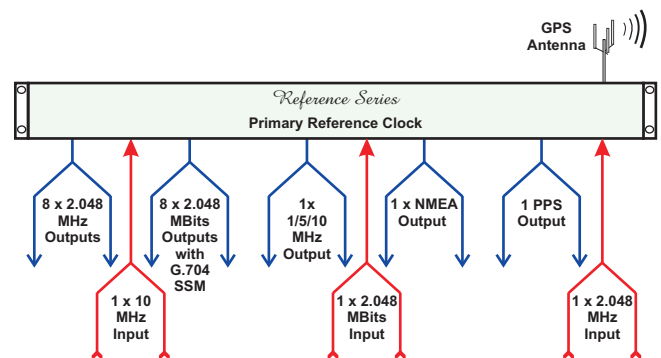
GPS Antenna

Reference Series

Primary Reference Clock

8 x 2.048 MHz Outputs

1 x 10 MHz Input

8 x 2.048 MBits Outputs with G.704 SSM

1x 1/5/10 MHz Output

1 x 2.048 MBits Input

1 x NMEA Output

1 PPS Output

1 x 2.048 MHz Input